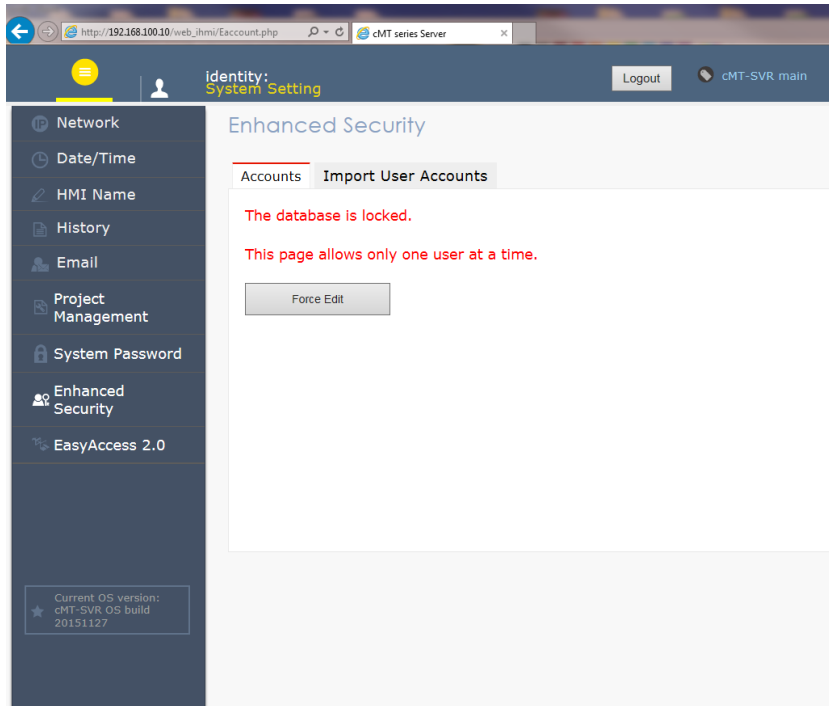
http://192.168.100.10/web_ihmi/Eaccount.php

cMT series Server

identity:
System Setting

Logout

cMT-SVR main

Network

Date/Time

HMI Name

History

Email

Project Management

System Password

Enhanced Security

EasyAccess 2.0

Current OS version: cMT-SVR OS build 20151127

Enhanced Security

Accounts

Import User Accounts

The database is locked.

This page allows only one user at a time.

Force Edit